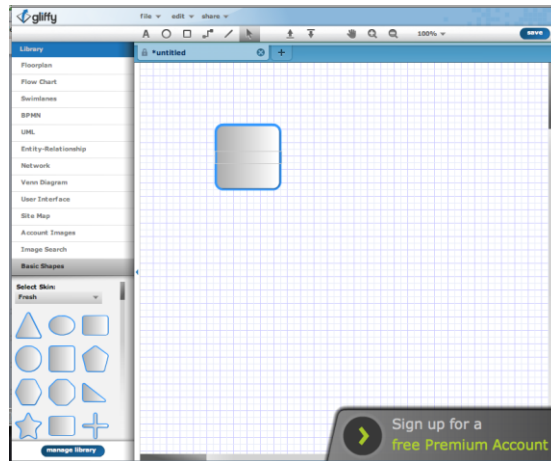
gliffy

File ▾ edit ▾ share ▾

A

100% ▾

save

Library

Floorplan

Flow Chart

Swimlanes

BPMN

UML

Entity-Relationship

Network

Venn Diagram

User Interface

Site Map

Account Images

Image Search

Basic Shapes

Select Skin:

Fresh

manage library

*untitled

+

Sign up for a

free Premium Account